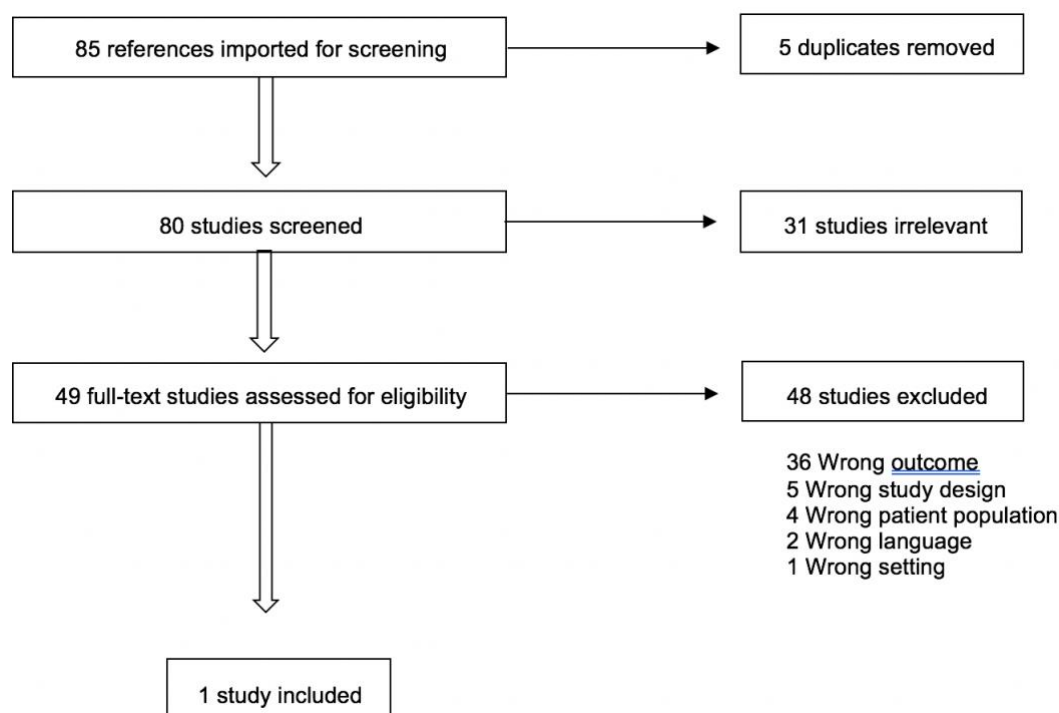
85 references imported for screening

5 duplicates removed

80 studies screened

31 studies irrelevant

49 full-text studies assessed for eligibility

48 studies excluded

36 Wrong outcome
5 Wrong study design
4 Wrong patient population
2 Wrong language
1 Wrong setting

1 study included